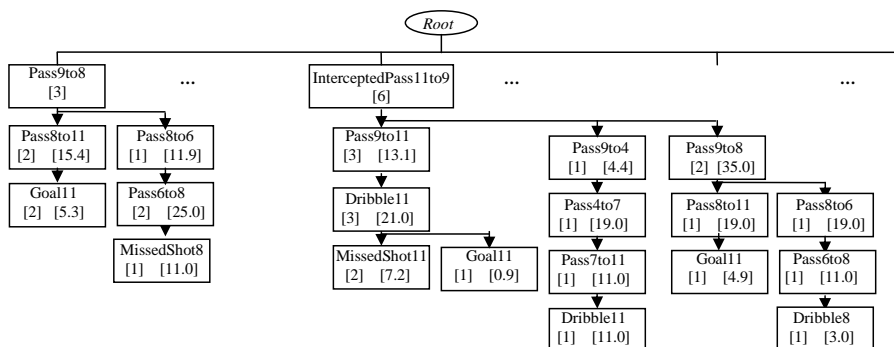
Root

Pass9to8
[3]

...

InterceptedPass11to9
[6]

...

...

Pass8to11
[2] [15.4]

Pass8to6
[1] [11.9]

Goal11
[2] [5.3]

Pass6to8
[2] [25.0]

MissedShot8
[1] [11.0]

Pass9to11
[3] [13.1]

Dribble11
[3] [21.0]

MissedShot11
[2] [7.2]

Goal11
[1] [0.9]

Pass9to4
[1] [4.4]

Pass4to7
[1] [19.0]

Pass7to11
[1] [11.0]

Dribble11
[1] [11.0]

Pass9to8
[2] [35.0]

Pass8to11
[1] [19.0]

Goal11
[1] [4.9]

Pass8to6
[1] [19.0]

Pass6to8
[1] [11.0]

Dribble8
[1] [3.0]